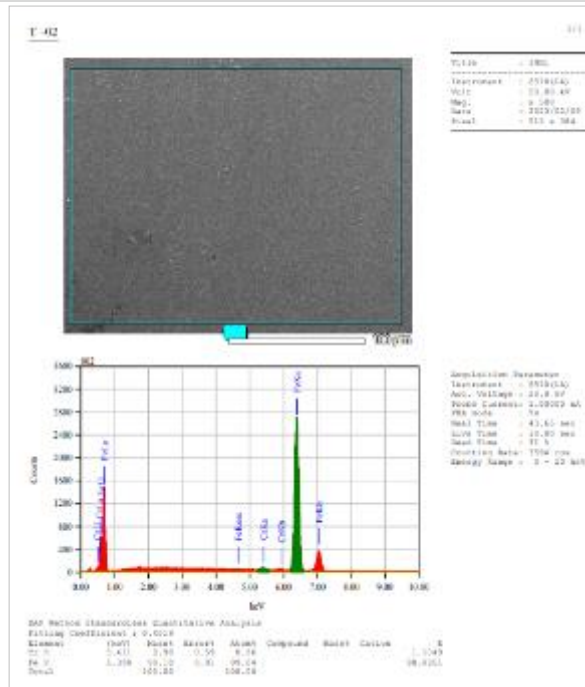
T -02

1/1

Title : IMG1
Instrument : 6510(LA)
Volt : 20.00 kV
Mag. : x 100
Date : 2019/02/20
Pixel : 512 x 384

100μm

002

Counts

3600
3200
2800
2400
2000
1600
1200
800
400
0

FeLa
CrLl
FeLl
FeKesc
CrKa
CrKb
FeKa
FeKb

0.00 1.00 2.00 3.00 4.00 5.00 6.00 7.00 8.00 9.00 10.00
keV

Acquisition Parameter
Instrument : 6510(LA)
Acc. Voltage : 20.0 kV
Probe Current: 1.00000 nA
PHA mode : T4
Real Time : 43.61 sec
Live Time : 30.00 sec
Dead Time : 31 %
Counting Rate: 7594 cps
Energy Range : 0 - 20 keV

ZAF Method Standardless Quantitative Analysis
Fitting Coefficient : 0.0018
Element (keV) Mass% Error% Atom% Compound Mass% Cation K
Cr K 5.411 3.90 0.50 4.36 1.3049
Fe K 6.398 96.10 0.81 95.64 98.6951
Total 100.00 100.00